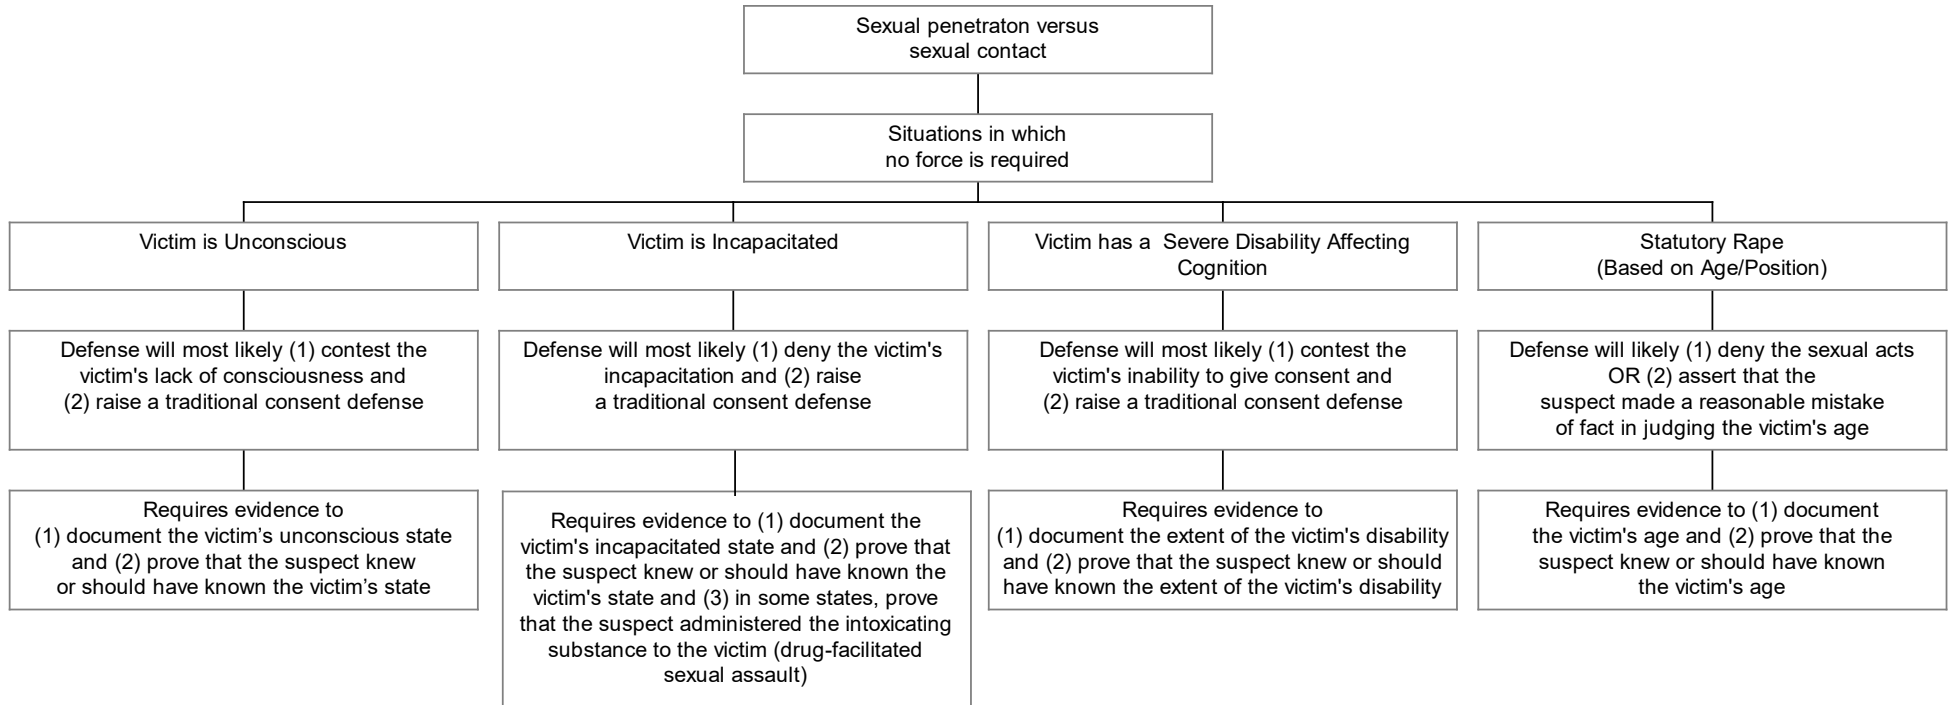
Sexual penetraton versus sexual contact

Situations in which no force is required

Victim is Unconscious

Defense will most likely (1) contest the victim's lack of consciousness and (2) raise a traditional consent defense

Requires evidence to (1) document the victim’s unconscious state and (2) prove that the suspect knew or should have known the victim’s state

Victim is Incapacitated

Defense will most likely (1) deny the victim's incapacitation and (2) raise a traditional consent defense

Requires evidence to (1) document the victim's incapacitated state and (2) prove that the suspect knew or should have known the victim's state and (3) in some states, prove that the suspect administered the intoxicating substance to the victim (drug-facilitated sexual assault)

Victim has a Severe Disability Affecting Cognition

Defense will most likely (1) contest the victim's inability to give consent and (2) raise a traditional consent defense

Requires evidence to (1) document the extent of the victim's disability and (2) prove that the suspect knew or should have known the extent of the victim's disability

Statutory Rape (Based on Age/Position)

Defense will likely (1) deny the sexual acts OR (2) assert that the suspect made a reasonable mistake of fact in judging the victim's age

Requires evidence to (1) document the victim's age and (2) prove that the suspect knew or should have known the victim's age